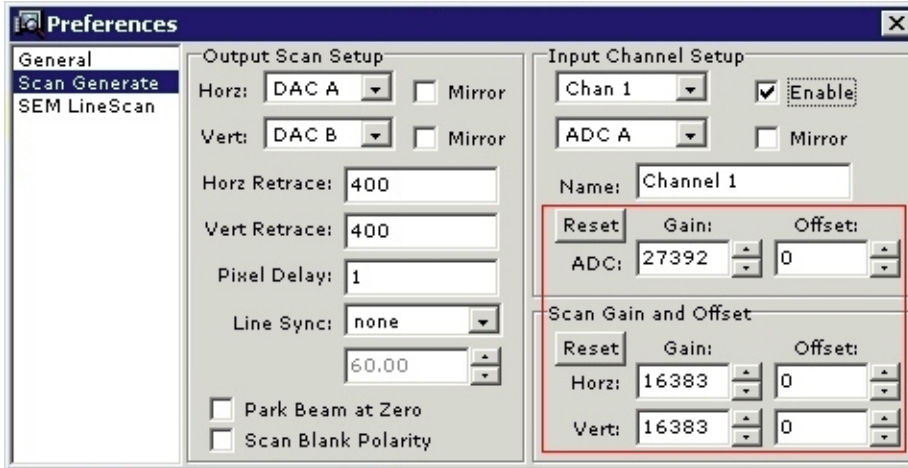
Preferences

General
Scan Generate
SEM LineScan

Output Scan Setup
Horz: DAC A Mirror
Vert: DAC B Mirror
Horz Retrace: 400
Vert Retrace: 400
Pixel Delay: 1
Line Sync: none
60.00
Park Beam at Zero
Scan Blank Polarity

Input Channel Setup
Chan 1 Enable
ADC A Mirror
Name: Channel 1
Reset Gain: Offset:
ADC: 27392 0

Scan Gain and Offset
Reset Gain: Offset:
Horz: 16383 0
Vert: 16383 0